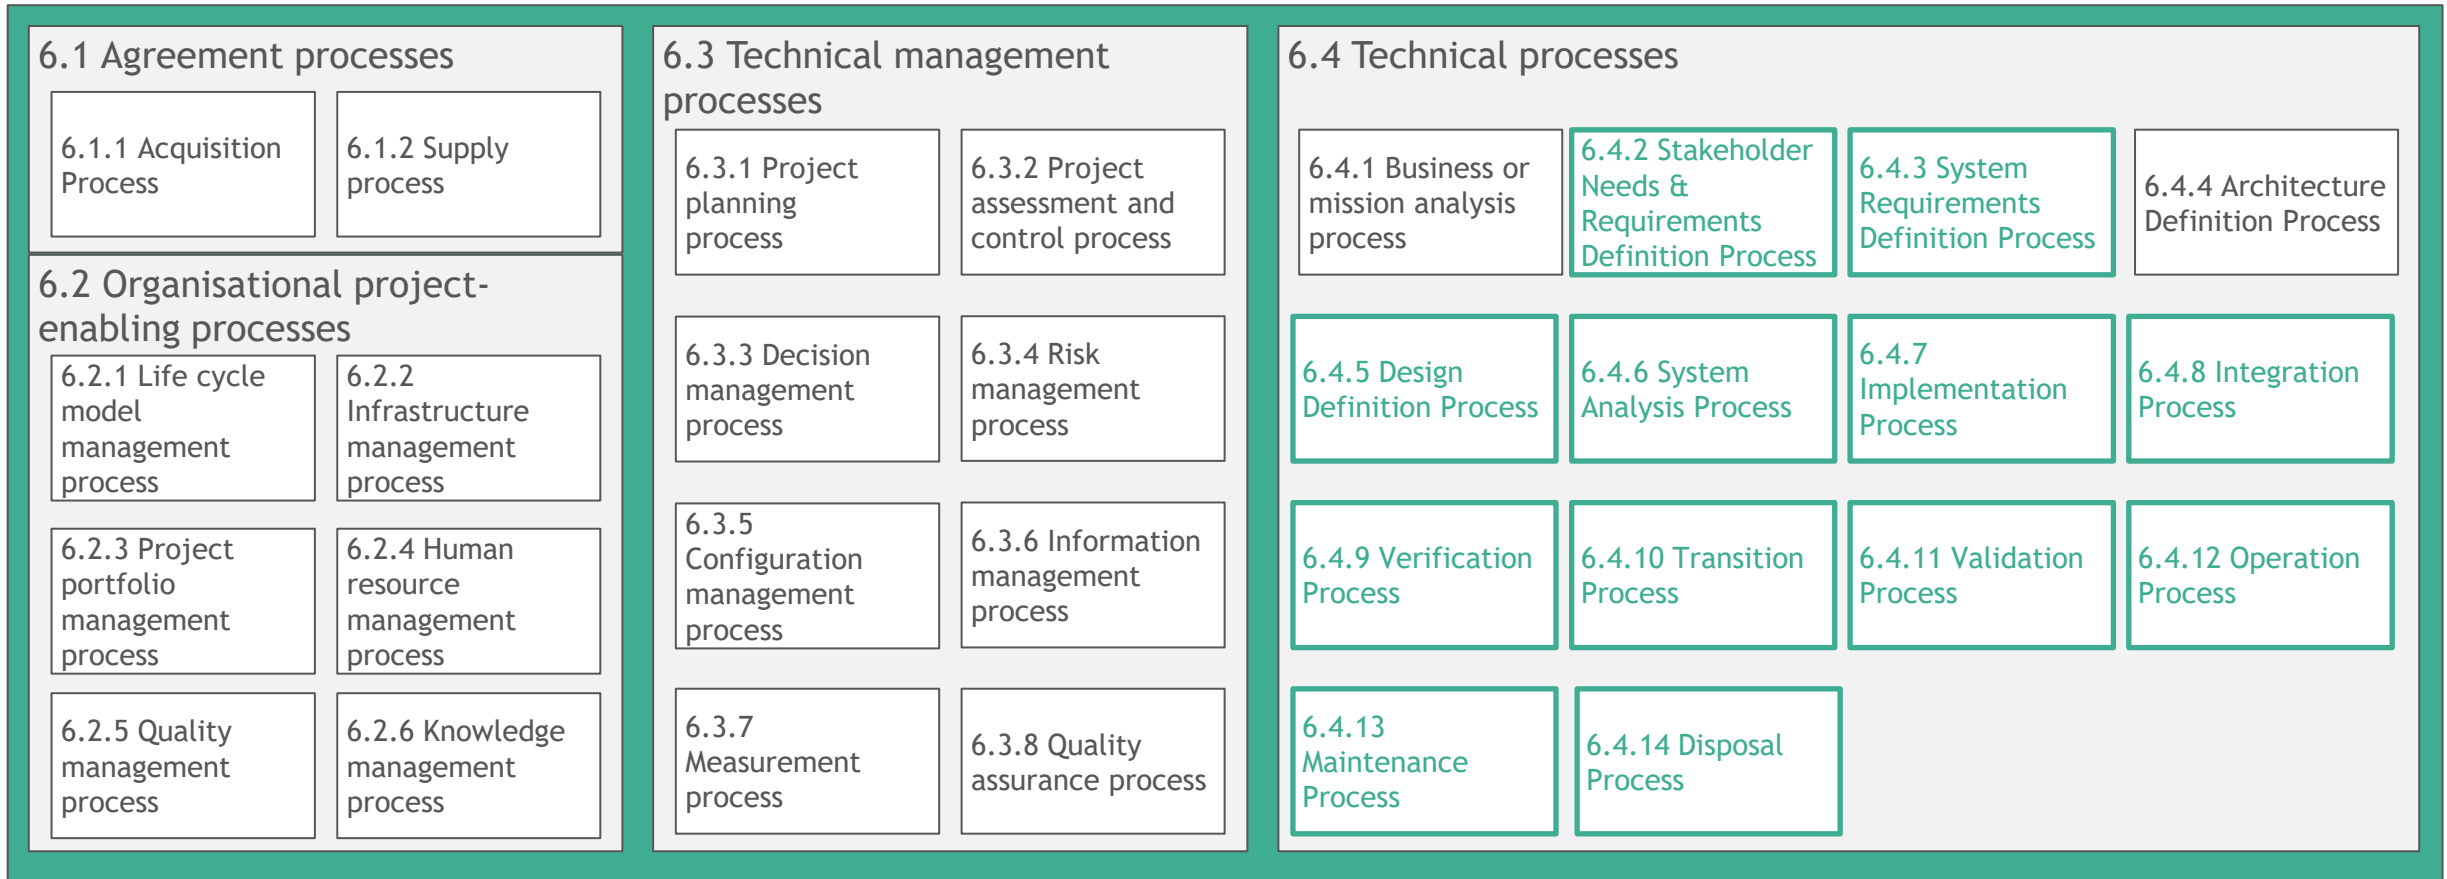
6.1 Agreement processes

6.1.1 Acquisition Process

6.1.2 Supply process

6.2 Organisational project-enabling processes

6.2.1 Life cycle model management process

6.2.2 Infrastructure management process

6.2.3 Project portfolio management process

6.2.4 Human resource management process

6.2.5 Quality management process

6.2.6 Knowledge management process

6.3 Technical management processes

6.3.1 Project planning process

6.3.2 Project assessment and control process

6.3.3 Decision management process

6.3.4 Risk management process

6.3.5 Configuration management process

6.3.6 Information management process

6.3.7 Measurement process

6.3.8 Quality assurance process

6.4 Technical processes

6.4.1 Business or mission analysis process

6.4.2 Stakeholder Needs & Requirements Definition Process

6.4.3 System Requirements Definition Process

6.4.4 Architecture Definition Process

6.4.5 Design Definition Process

6.4.6 System Analysis Process

6.4.7 Implementation Process

6.4.8 Integration Process

6.4.9 Verification Process

6.4.10 Transition Process

6.4.11 Validation Process

6.4.12 Operation Process

6.4.13 Maintenance Process

6.4.14 Disposal Process